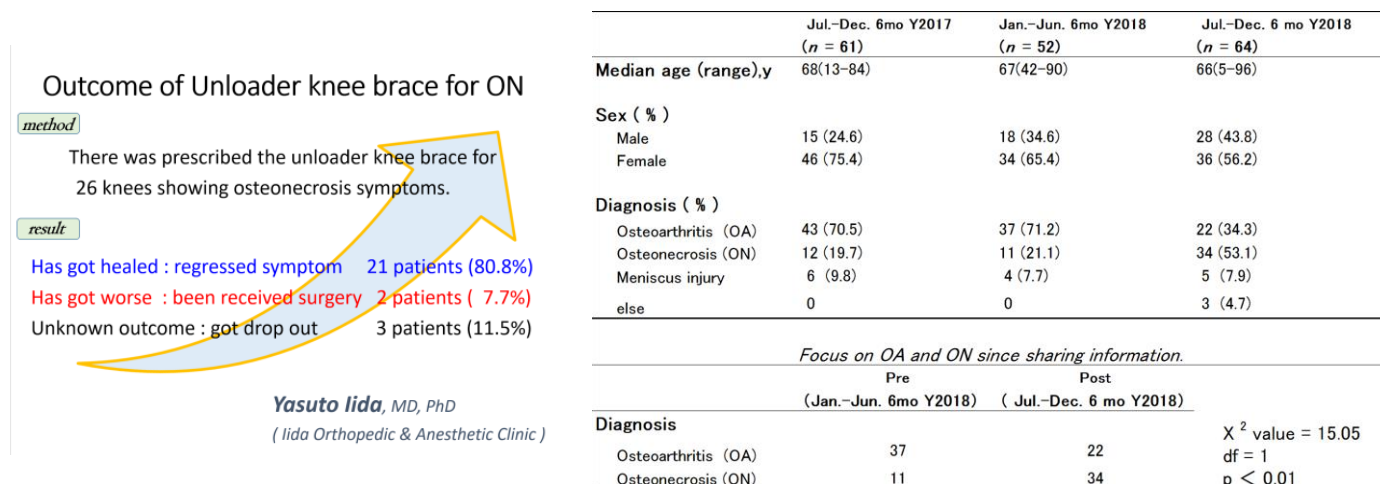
Outcome of Unloader knee brace for ON

method

There was prescribed the unloader knee brace for 26 knees showing osteonecrosis symptoms.

result

Has got healed : regressed symptom 21 patients (80.8%)
Has got worse : been received surgery 2 patients ( 7.7%)
Unknown outcome : got drop out 3 patients (11.5%)

Yasuto Iida, MD, PhD
( Iida Orthopedic & Anesthetic Clinic )

| | Jul.-Dec. 6mo Y2017 ($n$ = 61) | Jan.-Jun. 6mo Y2018 ($n$ = 52) | Jul.-Dec. 6 mo Y2018 ($n$ = 64) |
|---|---|---|---|
| Median age (range),y | 68(13-84) | 67(42-90) | 66(5-96) |
| Sex ( % ) | | | |
| Male | 15 (24.6) | 18 (34.6) | 28 (43.8) |
| Female | 46 (75.4) | 34 (65.4) | 36 (56.2) |
| Diagnosis ( % ) | | | |
| Osteoarthritis (OA) | 43 (70.5) | 37 (71.2) | 22 (34.3) |
| Osteonecrosis (ON) | 12 (19.7) | 11 (21.1) | 34 (53.1) |
| Meniscus injury | 6 (9.8) | 4 (7.7) | 5 (7.9) |
| else | 0 | 0 | 3 (4.7) |

Focus on OA and ON since sharing information.

| | Pre (Jan.-Jun. 6mo Y2018) | Post ( Jul.-Dec. 6 mo Y2018) | |
|---|---|---|---|
| Diagnosis | | | $X^2$ value = 15.05 |
| Osteoarthritis (OA) | 37 | 22 | df = 1 |
| Osteonecrosis (ON) | 11 | 34 | p < 0.01 |